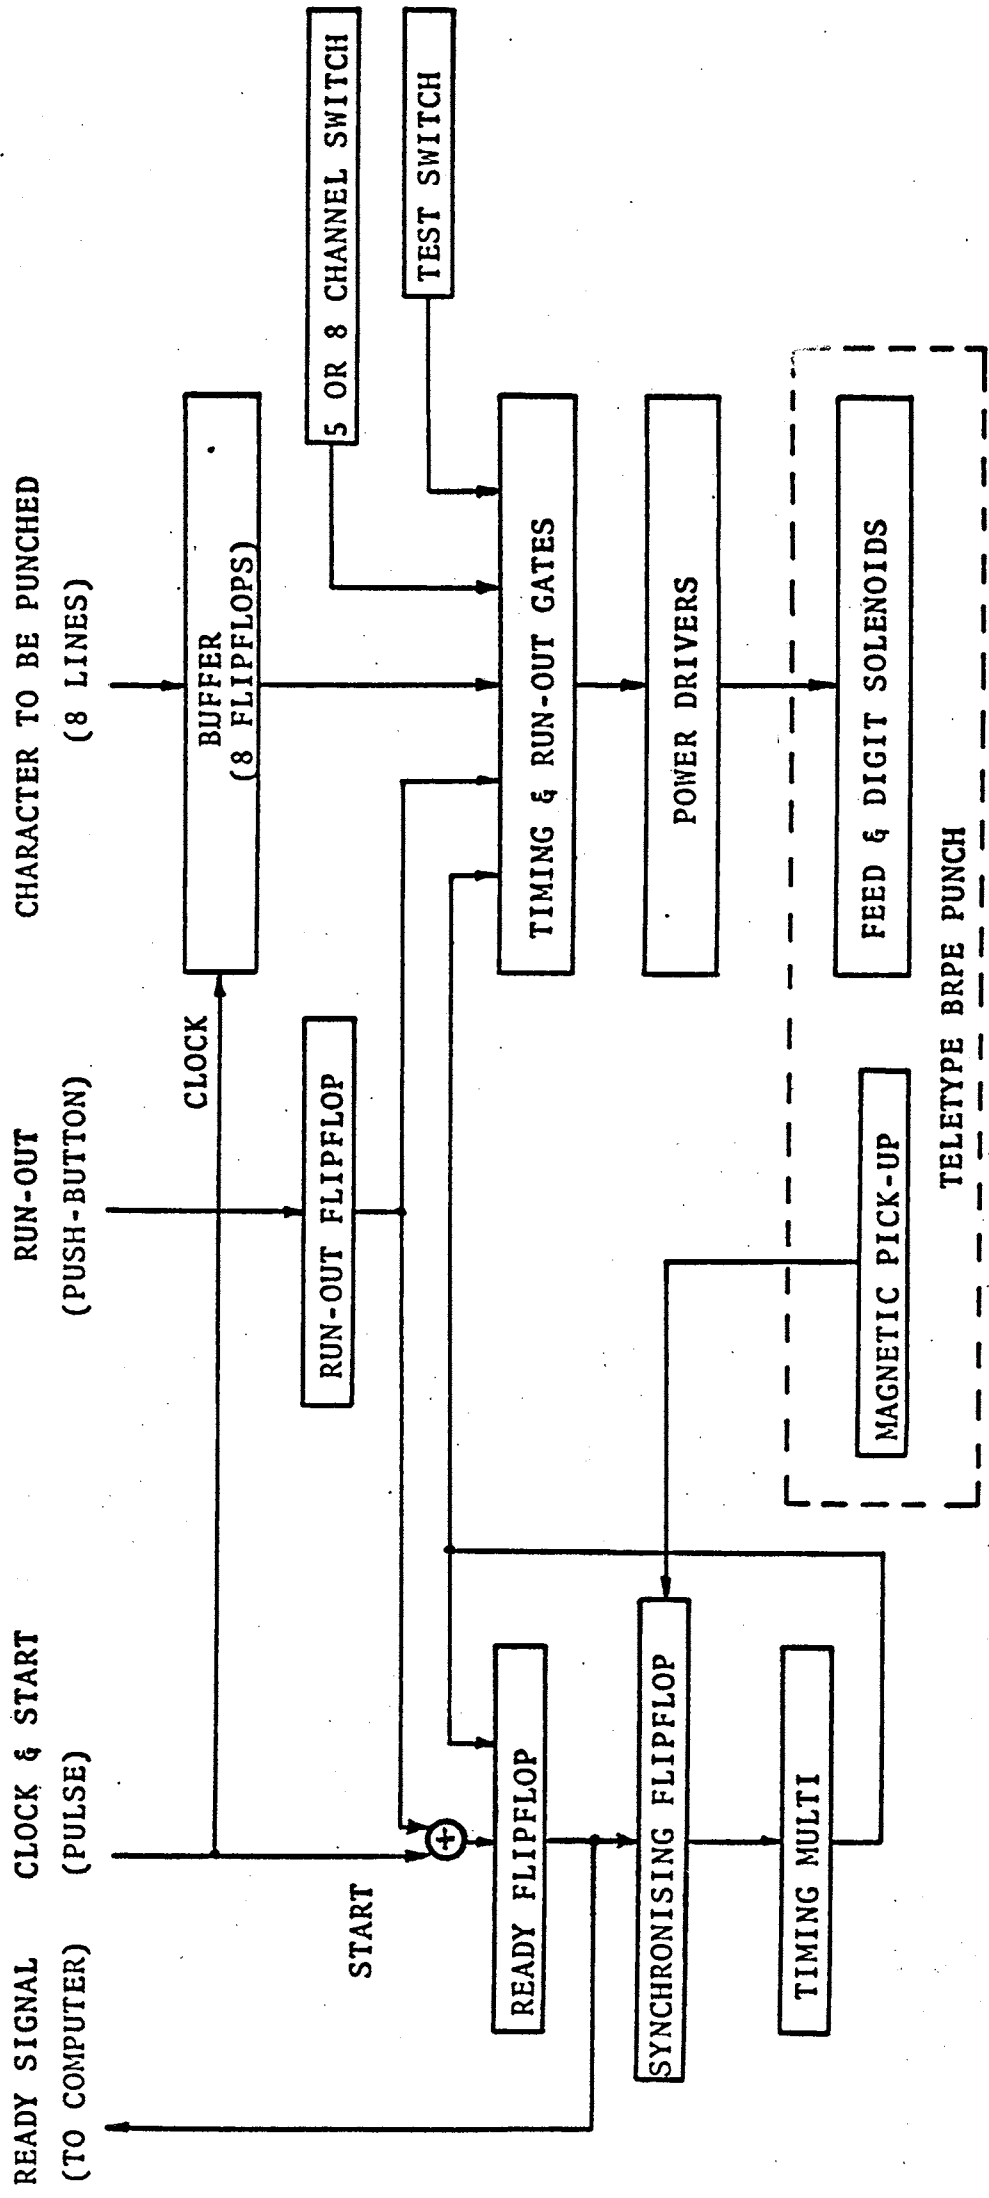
READY SIGNAL
(TO COMPUTER)

CLOCK & START
(PULSE)

RUN-OUT
(PUSH-BUTTON)

CHARACTER TO BE PUNCHED
(8 LINES)

5 OR 8 CHANNEL SWITCH

TEST SWITCH

START

CLOCK

BUFFER
(8 FLIPFLOPS)

RUN-OUT FLIPFLOP

TIMING & RUN-OUT GATES

POWER DRIVERS

FEED & DIGIT SOLENOIDS

MAGNETIC PICK-UP

TELETYPE BRPE PUNCH

READY FLIPFLOP

SYNCHRONISING FLIPFLOP

TIMING MULTI